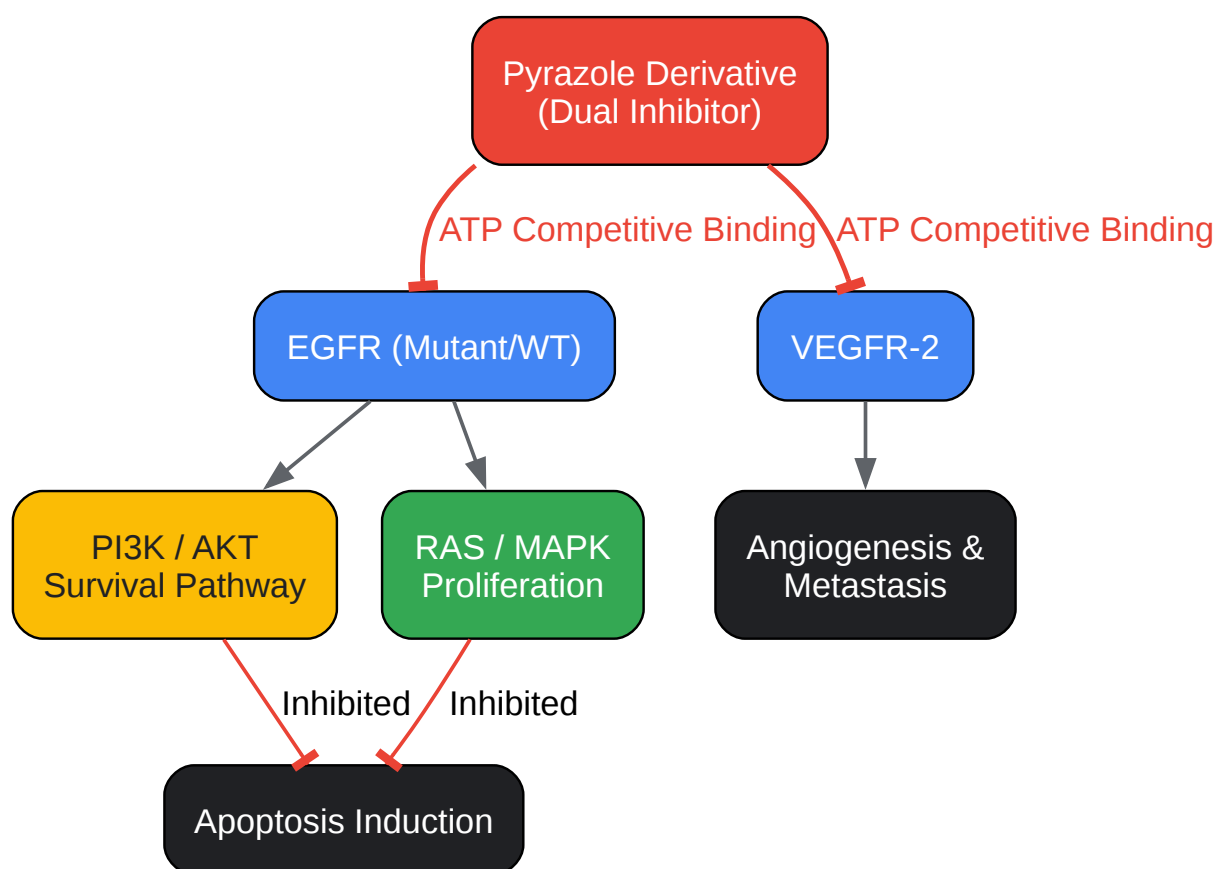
Pyrazole Derivative
(Dual Inhibitor)

ATP Competitive Binding

ATP Competitive Binding

EGFR (Mutant/WT)

VEGFR-2

PI3K / AKT
Survival Pathway

RAS / MAPK
Proliferation

Angiogenesis &
Metastasis

Inhibited

Inhibited

Apoptosis Induction